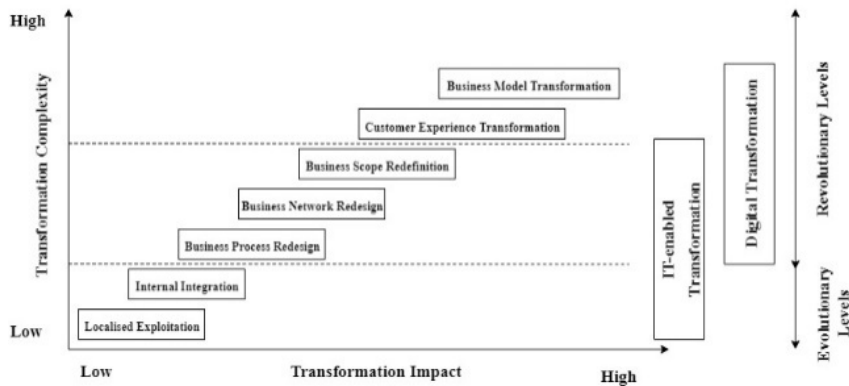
High

Transformation Complexity

Low

Business Model Transformation

Customer Experience Transformation

Business Scope Redefinition

Business Network Redesign

Business Process Redesign

Internal Integration

Localised Exploitation

IT-enabled Transformation

Digital Transformation

Revolutionary Levels

Evolutionary Levels

Low

Transformation Impact

High